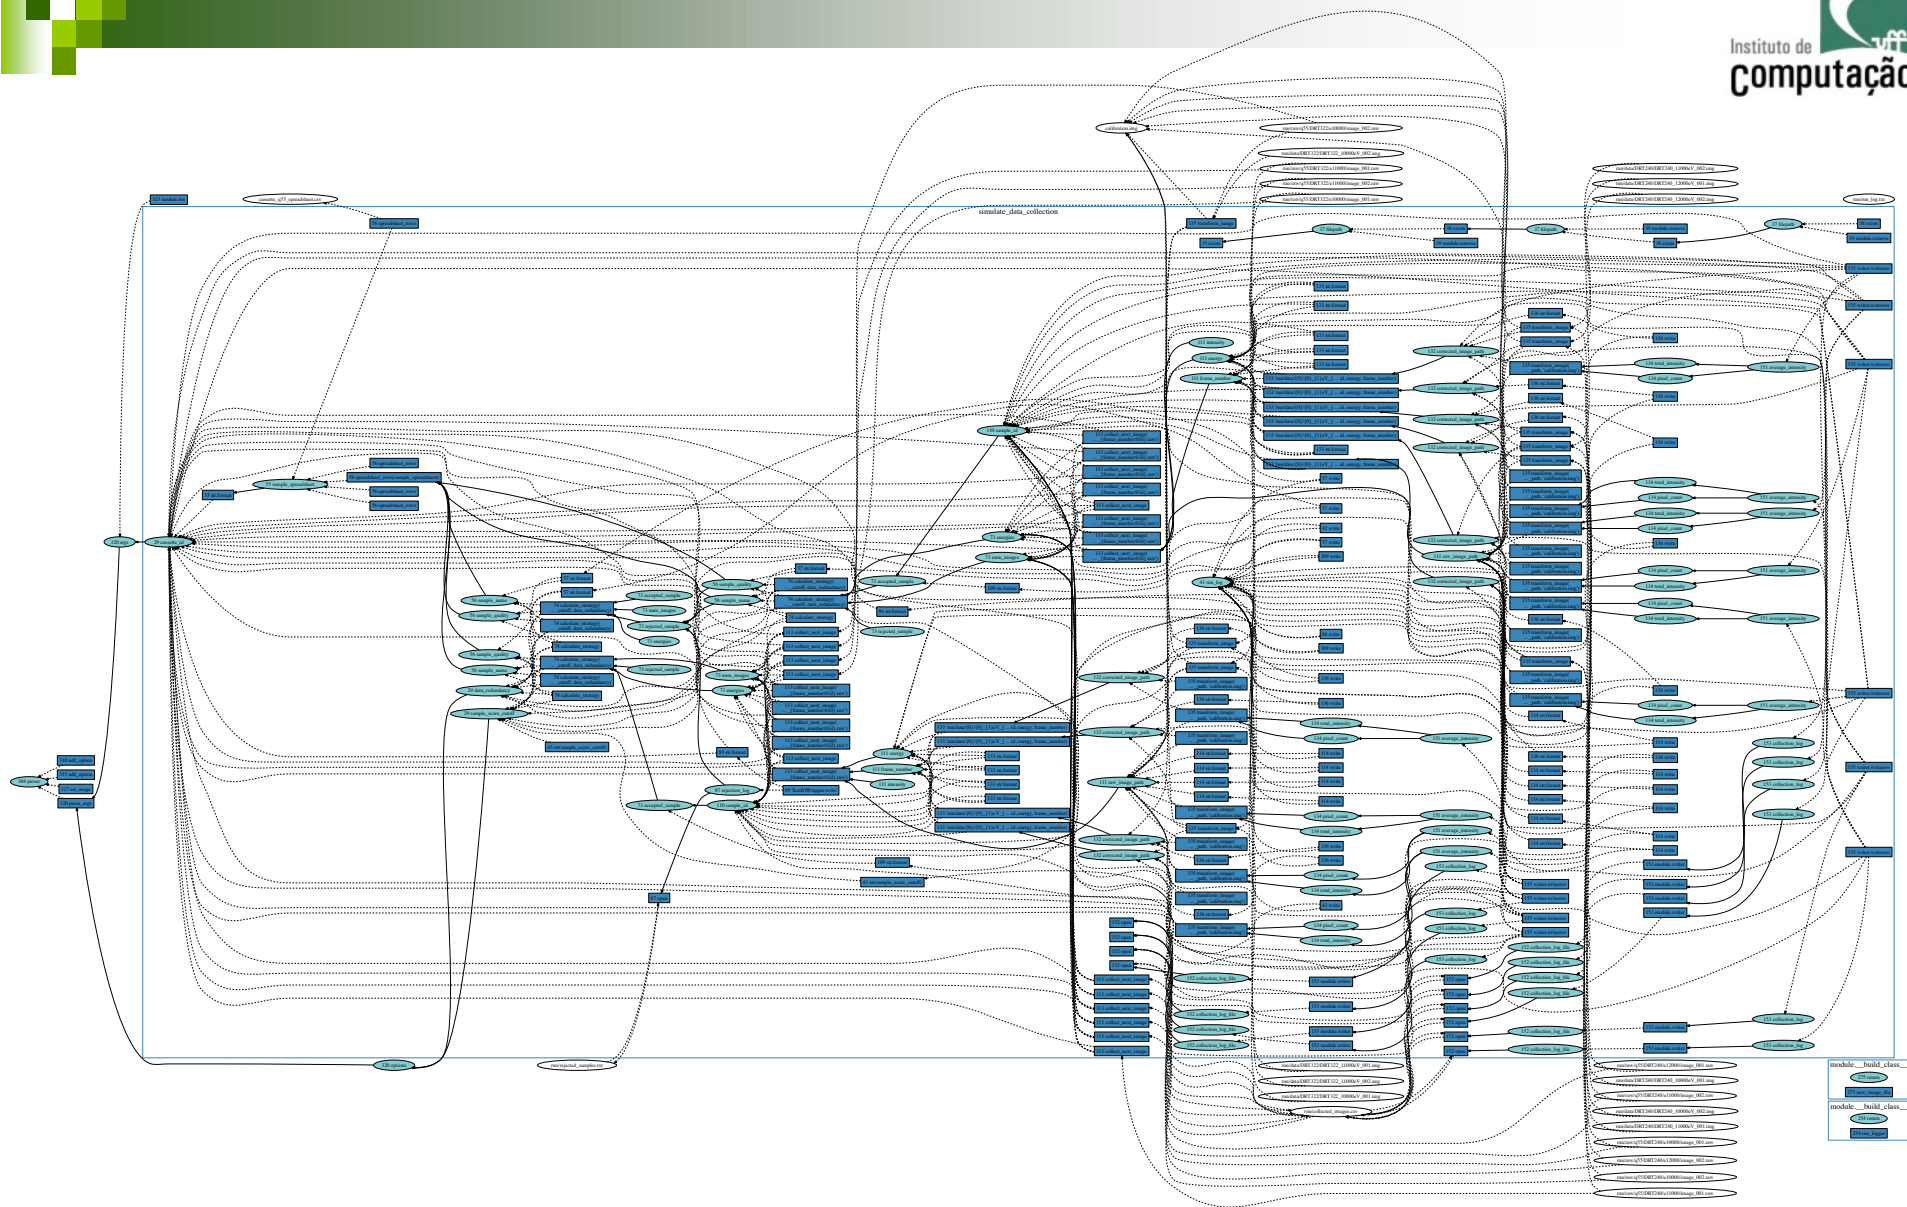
Instituto de Computação

calibration.img
run/raw/q55/DRT322/e10000/image_002.raw
run/data/DRT322/DRT322_10000eV_002.img
run/raw/q55/DRT322/e11000/image_001.raw
run/raw/q55/DRT322/e11000/image_002.raw
run/raw/q55/DRT322/e10000/image_001.raw
run/data/DRT240/DRT240_11000eV_002.img
run/data/DRT240/DRT240_12000eV_001.img
run/data/DRT240/DRT240_12000eV_002.img
run/run_log.txt
cassette_q55_spreadsheet.csv
simulate_data_collection
120 args
29 cassette_id
304 parser
55 sample_spreadsheet
37 filepath
111 energy
111 intensity
111 frame_number
140 sample_id
73 accepted_sample
73 rejected_sample
73 num_images
73 energies
41 run_log
132 corrected_image_path
134 total_intensity
134 pixel_count
151 average_intensity
153 collection_log
152 collection_log_file
155 module.writer
67 rejection_log
110 sample_id
71 accepted_sample
120 options
run/rejected_samples.txt
run/collected_images.csv
run/data/DRT322/DRT322_11000eV_001.img
run/data/DRT322/DRT322_11000eV_002.img
run/data/DRT322/DRT322_10000eV_001.img
run/raw/q55/DRT240/e12000/image_001.raw
run/data/DRT240/DRT240_10000eV_001.img
run/raw/q55/DRT240/e11000/image_002.raw
run/data/DRT240/DRT240_10000eV_002.img
run/data/DRT240/DRT240_11000eV_001.img
run/raw/q55/DRT240/e11000/image_001.raw
run/raw/q55/DRT240/e12000/image_002.raw
run/raw/q55/DRT240/e10000/image_002.raw
run/raw/q55/DRT240/e10000/image_001.raw
module.__build_class__
module.__build_class__